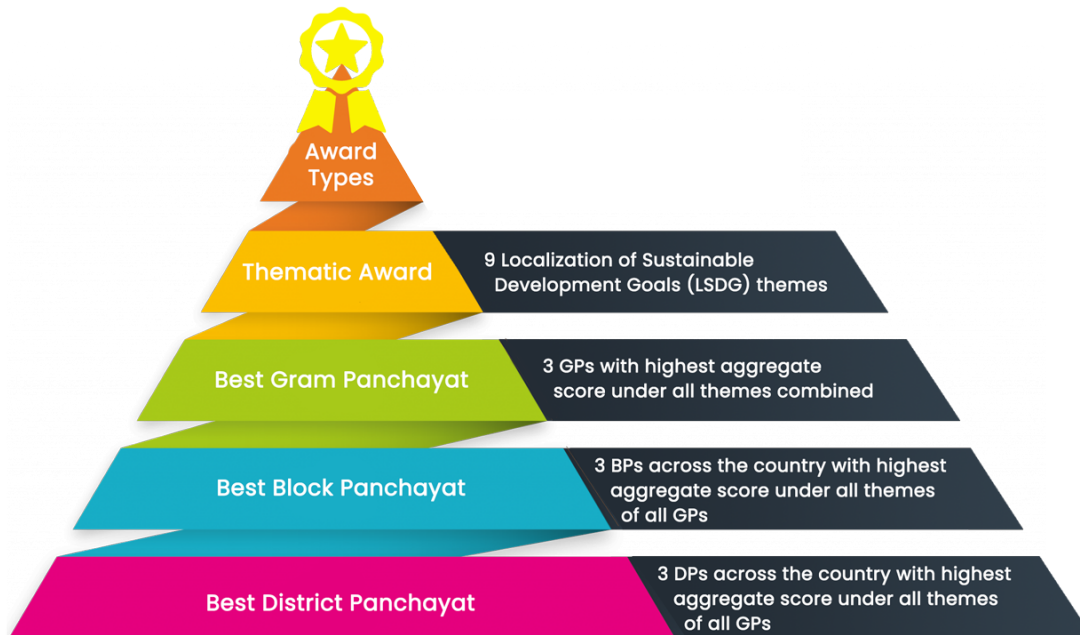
Award Types

Thematic Award

9 Localization of Sustainable Development Goals (LSDG) themes

Best Gram Panchayat

3 GPs with highest aggregate score under all themes combined

Best Block Panchayat

3 BPs across the country with highest aggregate score under all themes of all GPs

Best District Panchayat

3 DPs across the country with highest aggregate score under all themes of all GPs